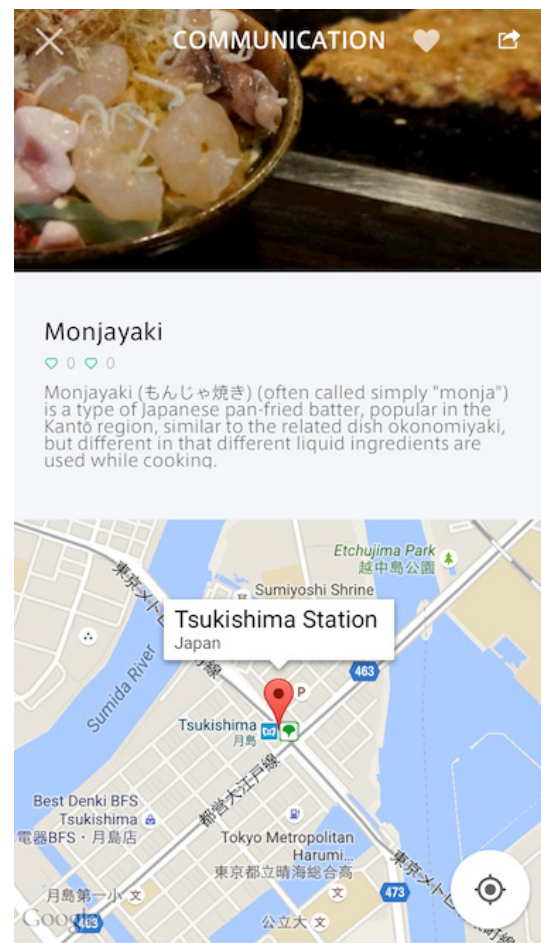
COMMUNICATION

Monjayaki

0 0

Monjayaki (もんじゃ焼き) (often called simply "monja") is a type of Japanese pan-fried batter, popular in the Kanto region, similar to the related dish okonomiyaki, but different in that different liquid ingredients are used while cooking.

Etchujima Park
越中島公園
Sumiyoshi Shrine
東京メトロ
Tsukishima Station
Japan
Sumida River
463
P
Tsukishima
月島
都営大江戸線
Best Denki BFS Tsukishima
電器BFS・月島店
Tokyo Metropolitan Harumi...
東京都立晴海総合高
東京メトロ
473
月島第一小
公立大
Google
163